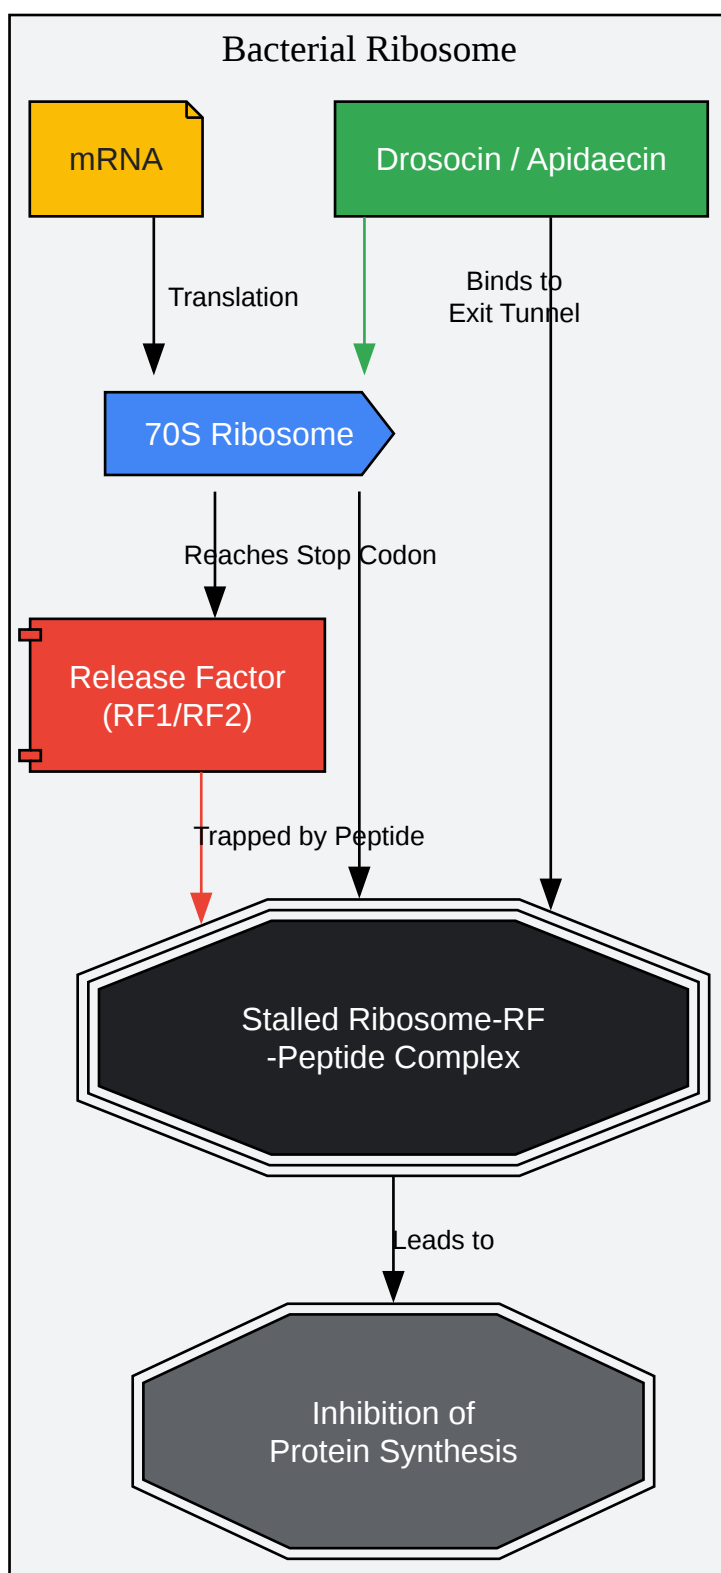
Bacterial Ribosome

mRNA

Drosocin / Apidaecin

Translation

Binds to
Exit Tunnel

70S Ribosome

Reaches Stop Codon

Release Factor
(RF1/RF2)

Trapped by Peptide

Stalled Ribosome-RF
-Peptide Complex

Leads to

Inhibition of
Protein Synthesis